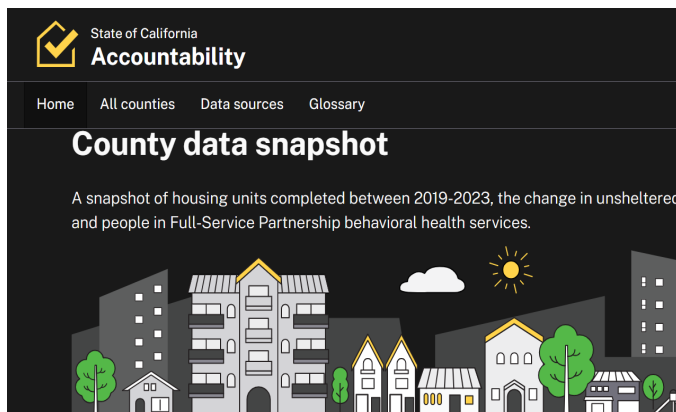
State of California
Accountability

Home All counties Data sources Glossary

County data snapshot

A snapshot of housing units completed between 2019-2023, the change in unsheltered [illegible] and people in Full-Service Partnership behavioral health services.